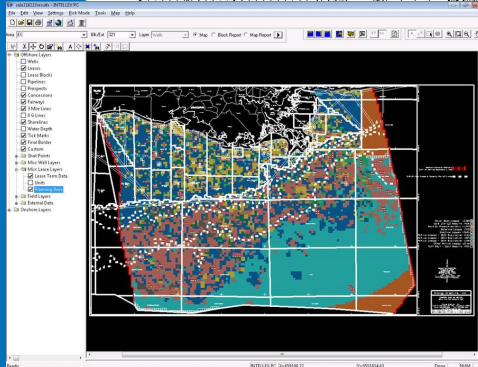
sale21622results - INTELLEX PC
File Edit View Settings Edit Mode Tools Map Help
Area EC
Blk/Extd 321
Layer Wells
Map
Block Report
Map Report
Offshore Layers
Wells
Leases
Lease Blocks
Pipelines
Prospects
Concessions
Fairways
3 Mile Lines
8 G Lines
Shorelines
Water Depth
Tick Marks
Final Border
Custom
Shot Points
Misc Well Layers
Misc Lease Layers
Lease Term Data
Units
Drainage Area
Field Layers
External Data
Onshore Layers
Ready
INTELLEX PC
Done
NUM